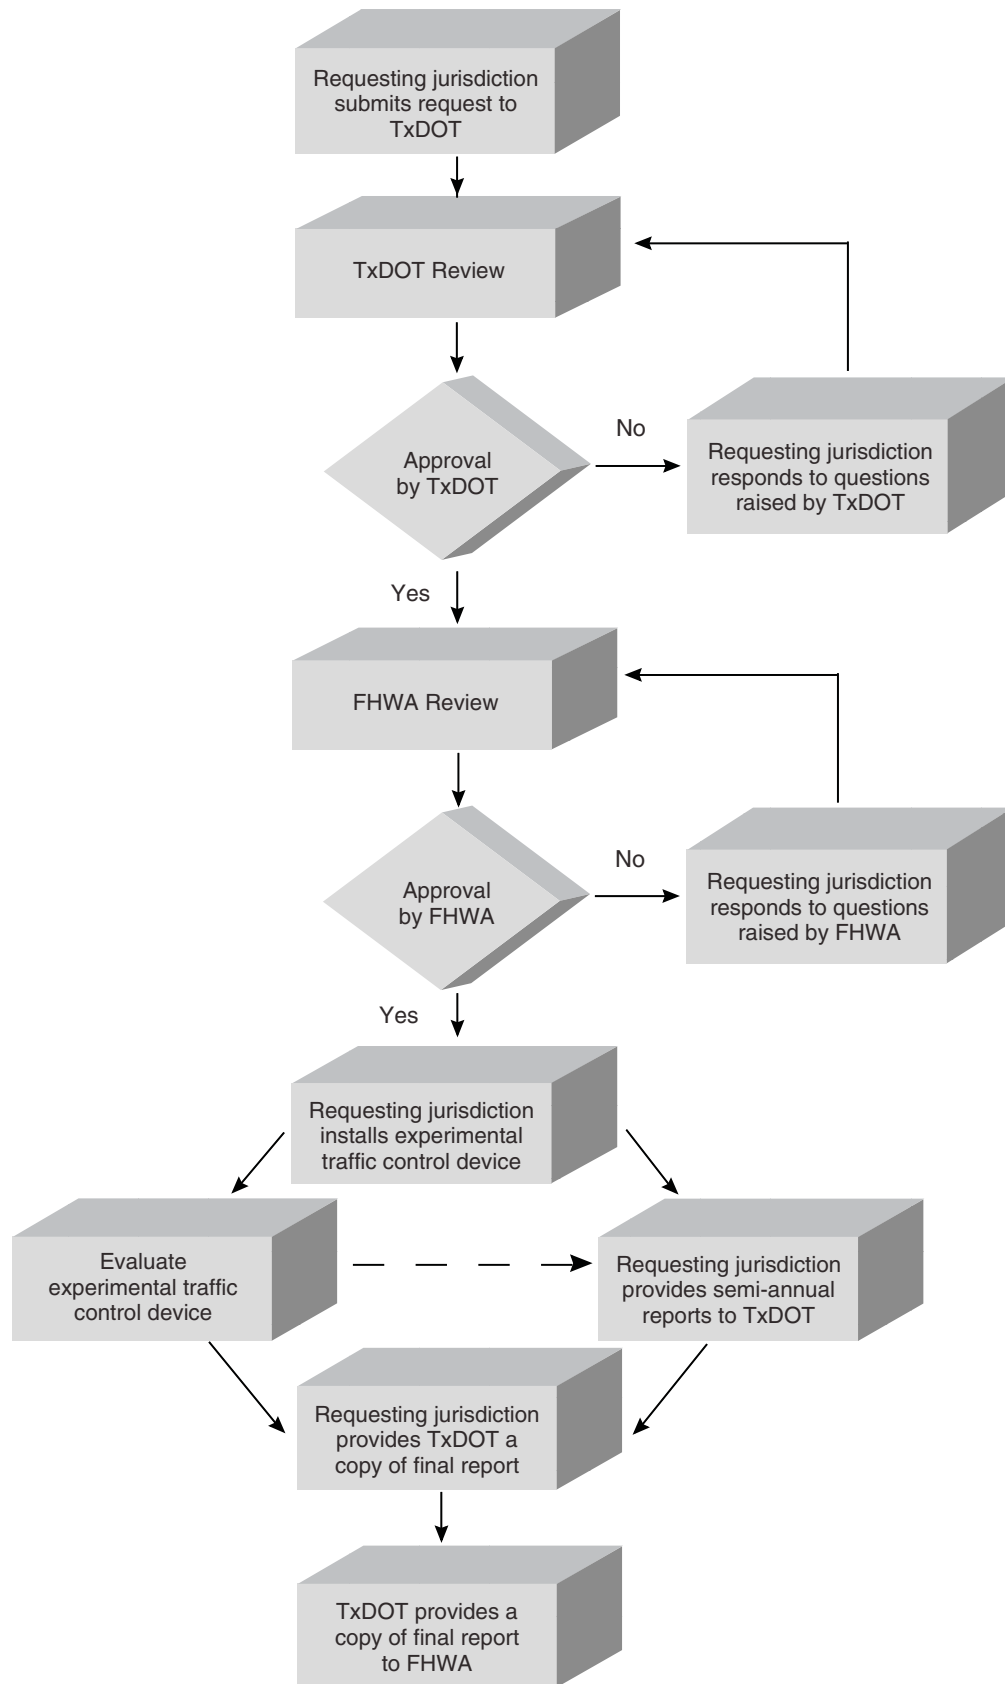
Requesting jurisdiction submits request to TxDOT

TxDOT Review

Approval by TxDOT

No

Requesting jurisdiction responds to questions raised by TxDOT

Yes

FHWA Review

Approval by FHWA

No

Requesting jurisdiction responds to questions raised by FHWA

Yes

Requesting jurisdiction installs experimental traffic control device

Evaluate experimental traffic control device

Requesting jurisdiction provides semi-annual reports to TxDOT

Requesting jurisdiction provides TxDOT a copy of final report

TxDOT provides a copy of final report to FHWA